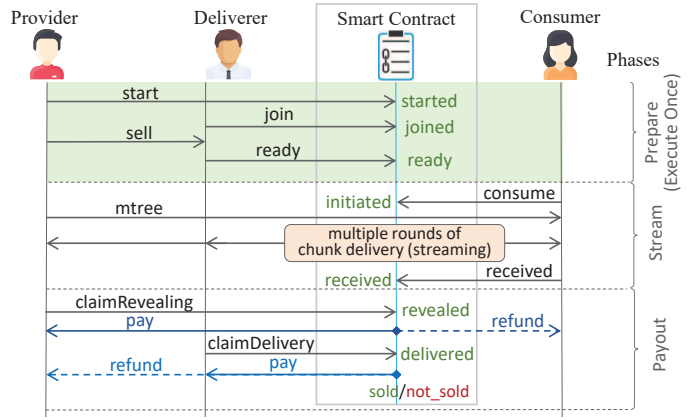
Provider
Deliverer
Smart Contract
Consumer
Phases

start
started
join
joined
sell
ready
ready
Prepare (Execute Once)

consume
initiated
mtree
multiple rounds of chunk delivery (streaming)
received
received
Stream

claimRevealing
revealed
pay
refund
claimDelivery
delivered
refund
pay
sold/not_sold
Payout